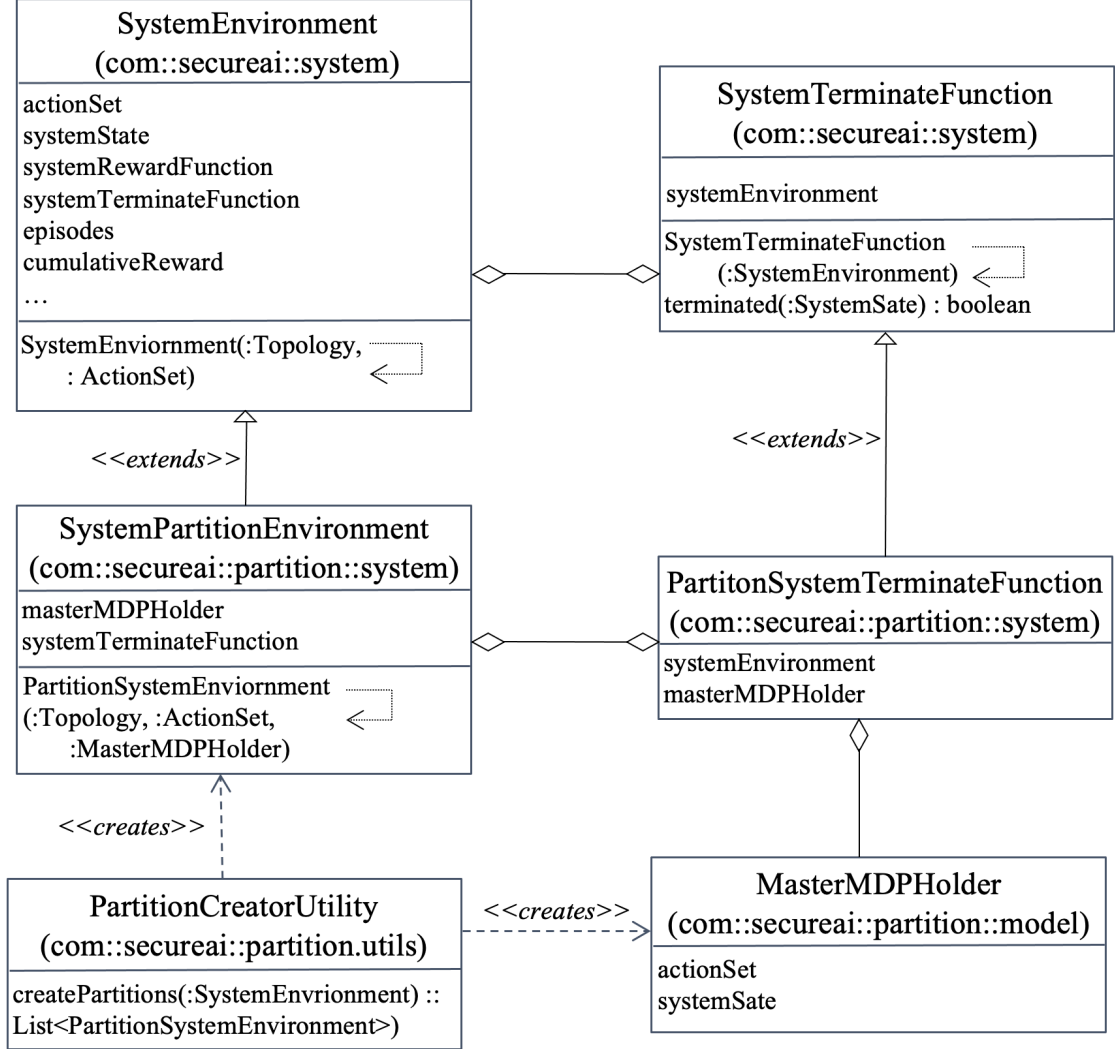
SystemEnvironment
(com::secureai::system)

actionSet
systemState
systemRewardFunction
systemTerminateFunction
episodes
cumulativeReward
…

SystemEnviornment(:Topology, : ActionSet)

SystemTerminateFunction
(com::secureai::system)

systemEnvironment

SystemTerminateFunction (:SystemEnvironment)
terminated(:SystemSate) : boolean

<<extends>>

<<extends>>

SystemPartitionEnvironment
(com::secureai::partition::system)

masterMDPHolder
systemTerminateFunction

PartitionSystemEnviornment (:Topology, :ActionSet, :MasterMDPHolder)

PartitonSystemTerminateFunction
(com::secureai::partition::system)

systemEnvironment
masterMDPHolder

<<creates>>

PartitionCreatorUtility
(com::secureai::partition.utils)

createPartitions(:SystemEnvrionment) :: List<PartitionSystemEnvironment>)

<<creates>>

MasterMDPHolder
(com::secureai::partition::model)

actionSet
systemSate